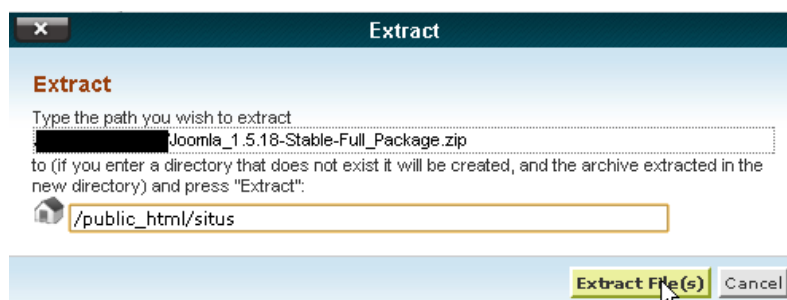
Extract

Extract

Type the path you wish to extract

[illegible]Joomla_1.5.18-Stable-Full_Package.zip

to (if you enter a directory that does not exist it will be created, and the archive extracted in the new directory) and press "Extract":

/public_html/situs

Extract File(s) Cancel